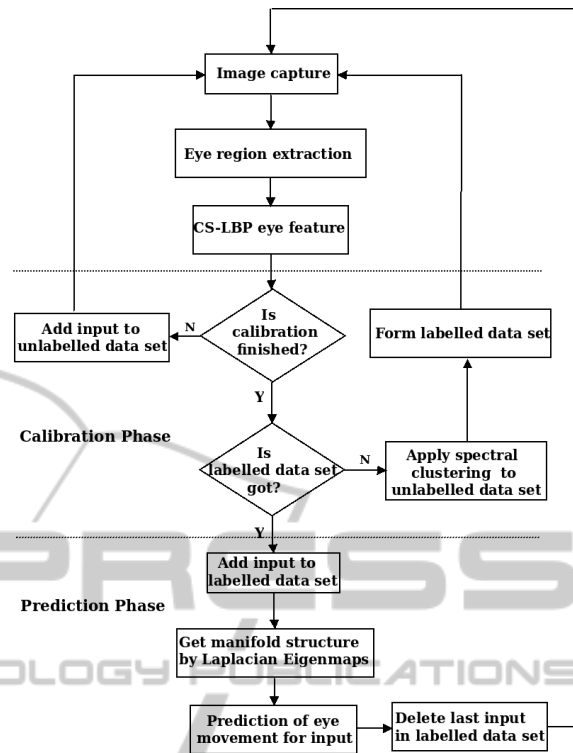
Image capture

Eye region extraction

CS-LBP eye feature

Add input to unlabelled data set

N

Is calibration finished?

Form labelled data set

Y

Calibration Phase

Is labelled data set got?

N

Apply spectral clustering to unlabelled data set

Y

Add input to labelled data set

Prediction Phase

Get manifold structure by Laplacian Eigenmaps

Prediction of eye movement for input

Delete last input in labelled data set

PRESS

OLOGY PUBLICATIONS